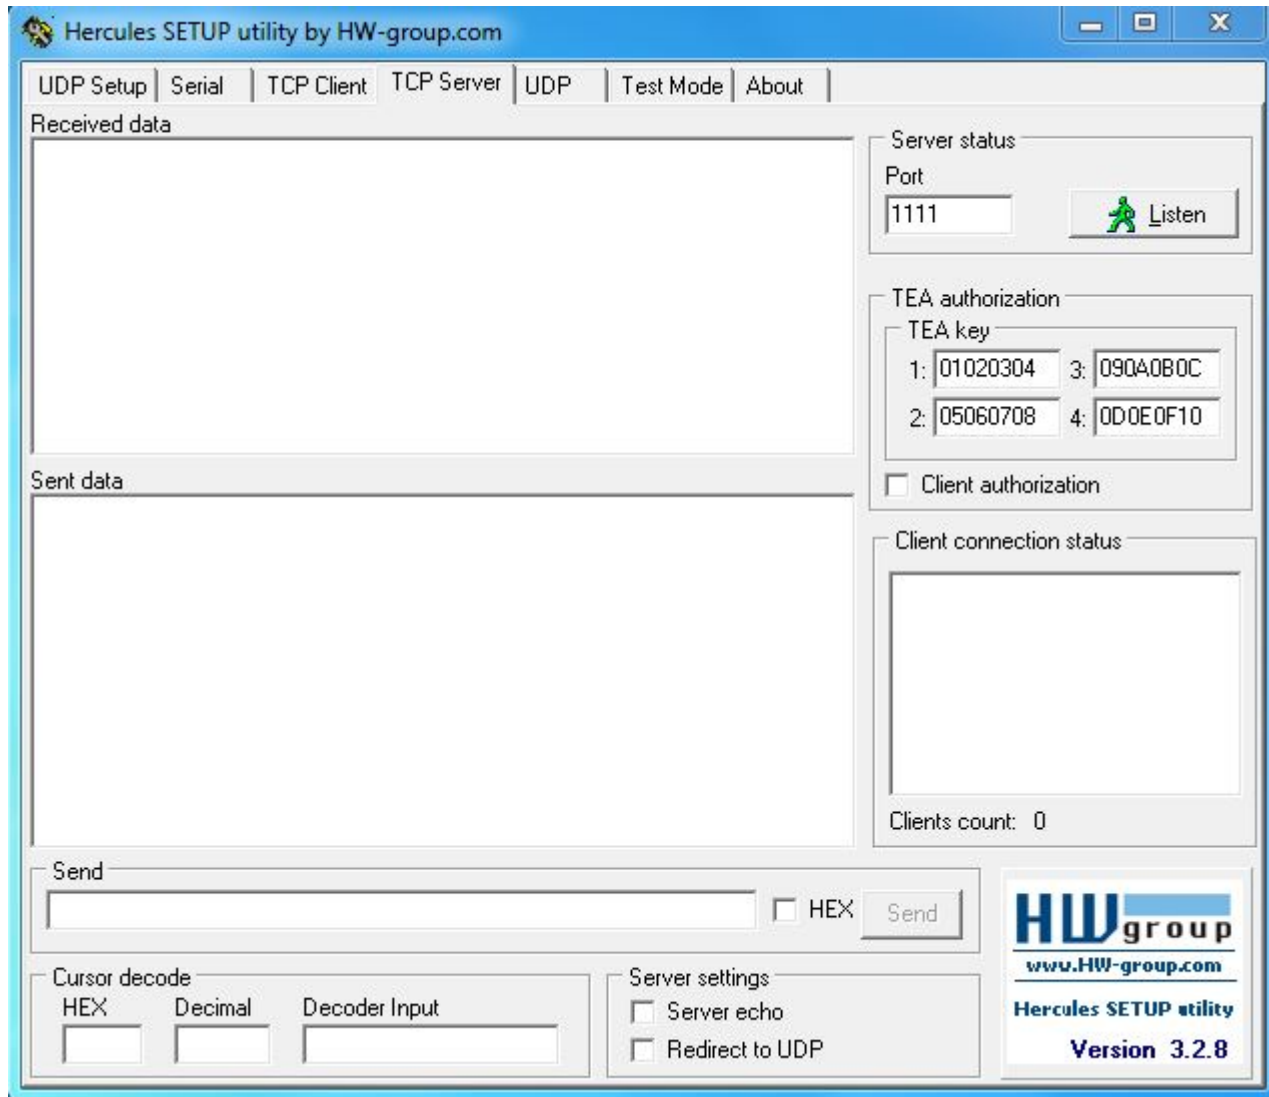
Hercules SETUP utility by HW-group.com

UDP Setup | Serial | TCP Client | TCP Server | UDP | Test Mode | About

Received data

Server status
Port
1111
Listen

TEA authorization
TEA key
1: 01020304 3: 090A0B0C
2: 05060708 4: 0D0E0F10
Client authorization

Sent data

Client connection status

Clients count: 0

Send
HEX Send

HW group
www.HW-group.com
Hercules SETUP utility
Version 3.2.8

Cursor decode
HEX Decimal Decoder Input

Server settings
Server echo
Redirect to UDP